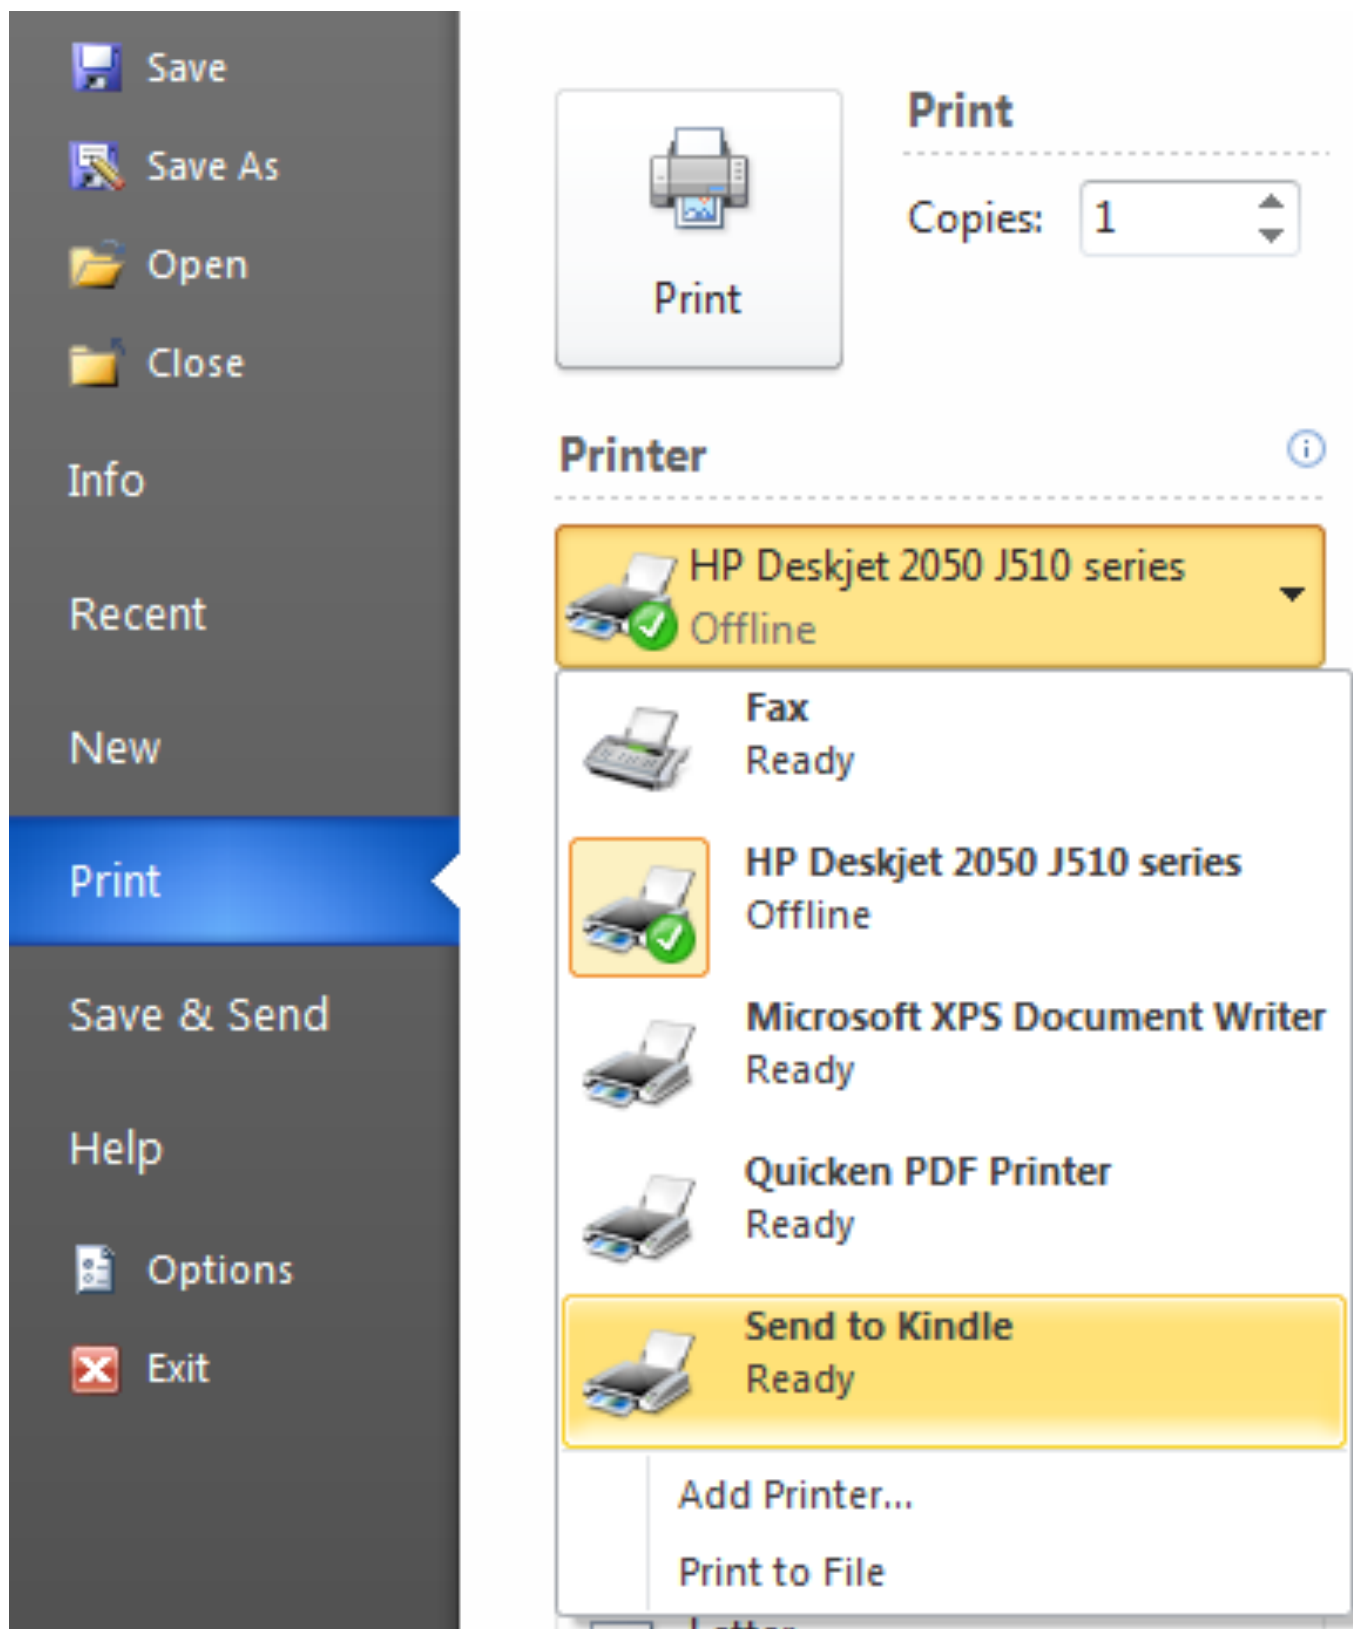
Save
Save As
Open
Close
Info
Recent
New
Print
Save & Send
Help
Options
Exit

Print

Print

Copies: 1

Printer

HP Deskjet 2050 J510 series
Offline

Fax
Ready

HP Deskjet 2050 J510 series
Offline

Microsoft XPS Document Writer
Ready

Quicken PDF Printer
Ready

Send to Kindle
Ready

Add Printer...

Print to File

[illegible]